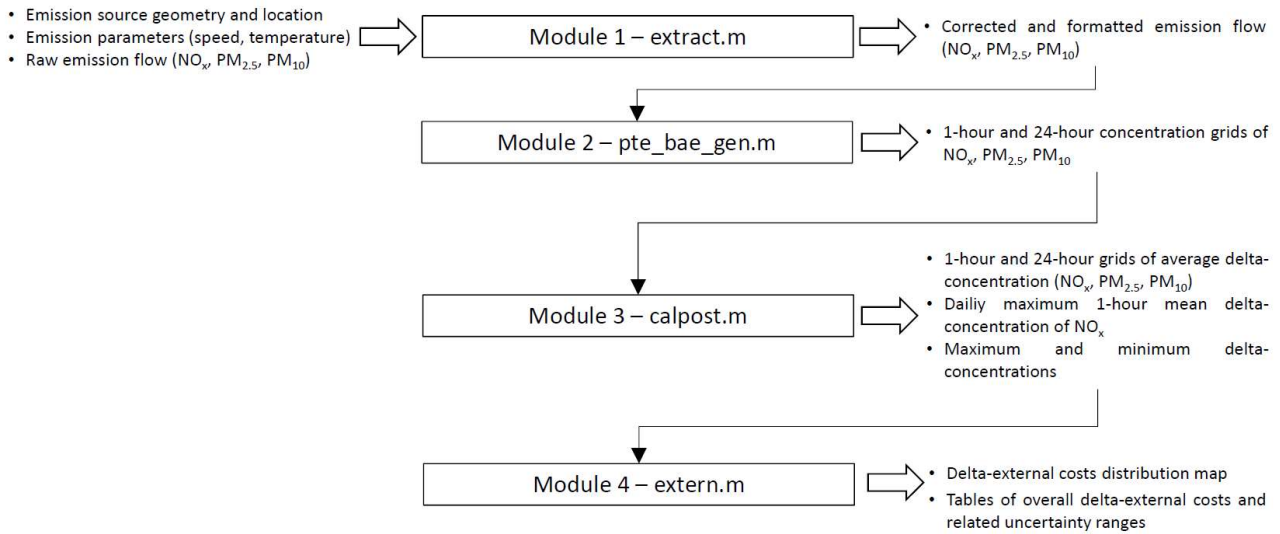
• Emission source geometry and location
• Emission parameters (speed, temperature)
• Raw emission flow ($NO_x$, $PM_{2.5}$, $PM_{10}$)

Module 1 – extract.m

• Corrected and formatted emission flow ($NO_x$, $PM_{2.5}$, $PM_{10}$)

Module 2 – pte_bae_gen.m

• 1-hour and 24-hour concentration grids of $NO_x$, $PM_{2.5}$, $PM_{10}$

Module 3 – calpost.m

• 1-hour and 24-hour grids of average delta-concentration ($NO_x$, $PM_{2.5}$, $PM_{10}$)
• Dailiy maximum 1-hour mean delta-concentration of $NO_x$
• Maximum and minimum delta-concentrations

Module 4 – extern.m

• Delta-external costs distribution map
• Tables of overall delta-external costs and related uncertainty ranges